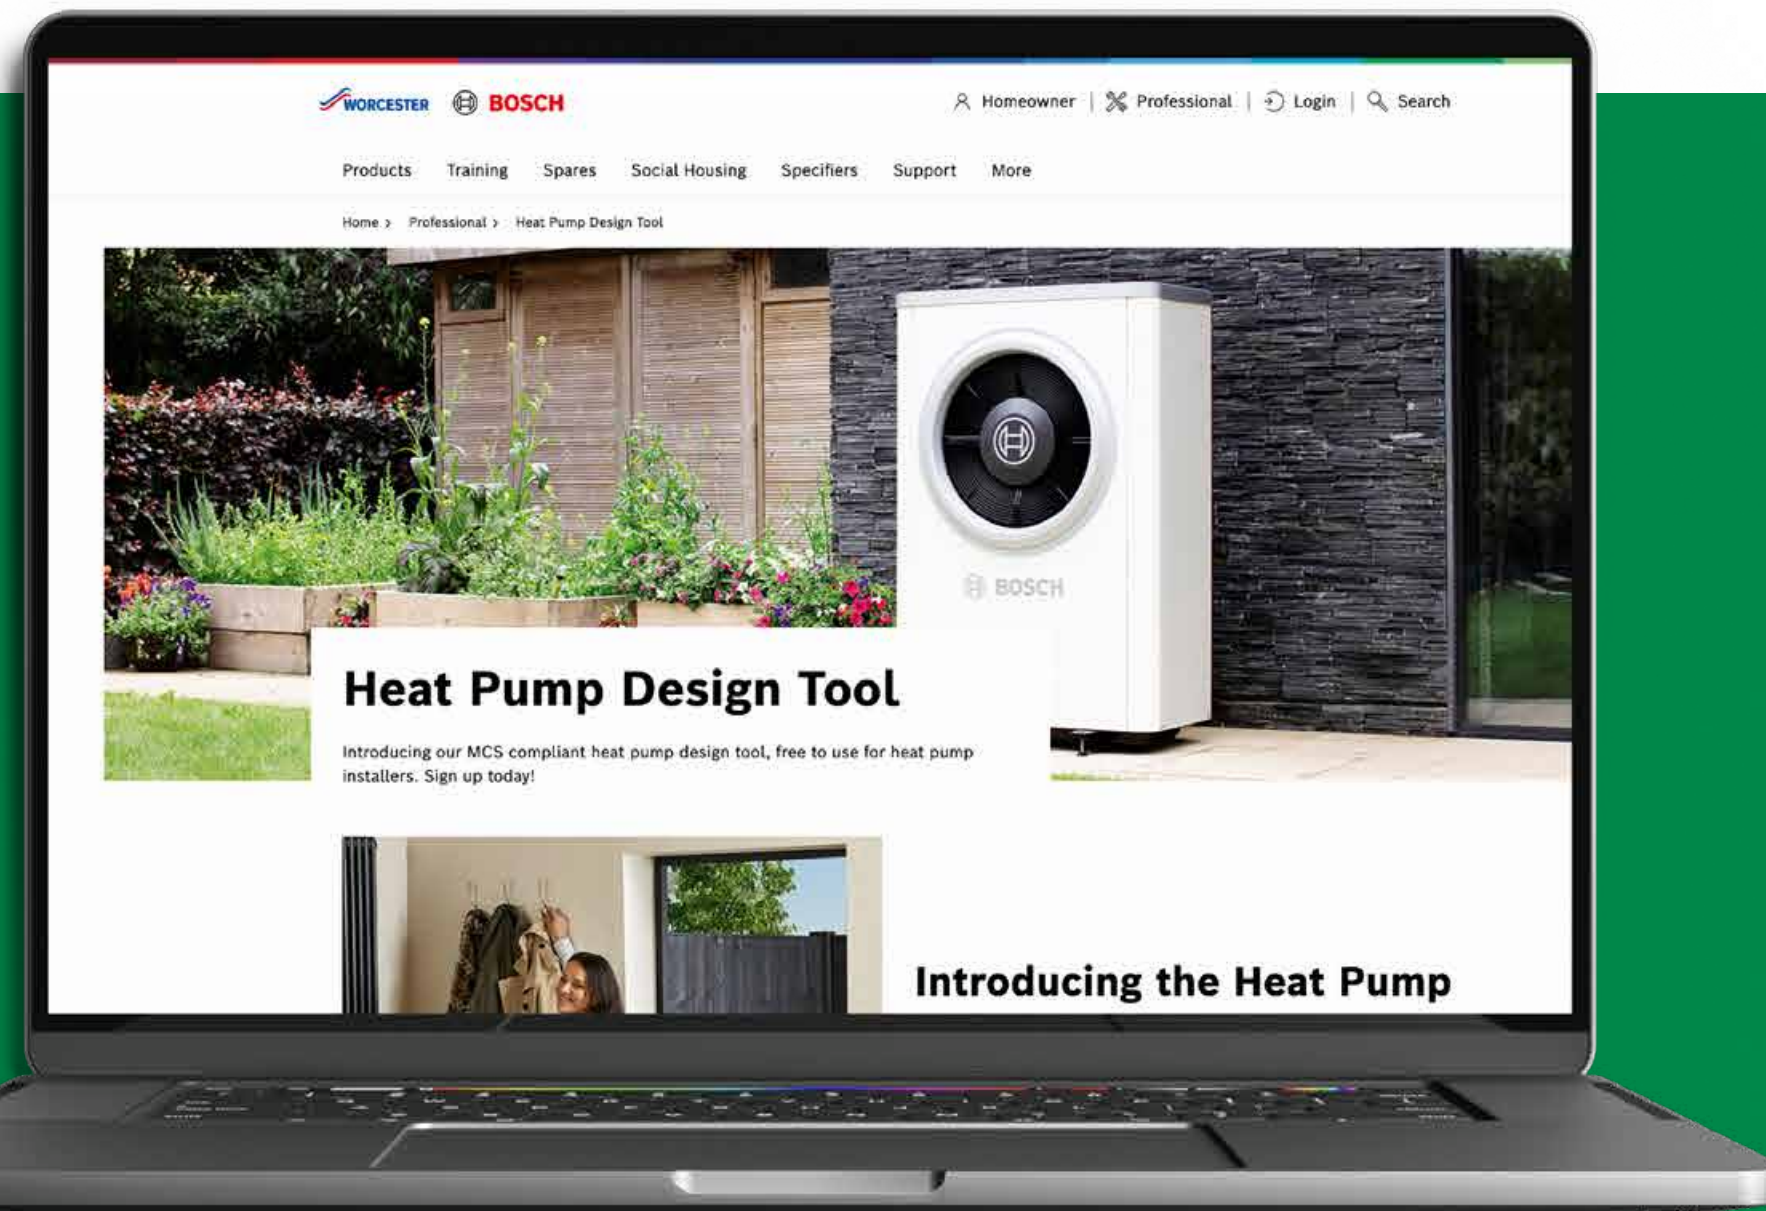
WORCESTER BOSCH

Homeowner | Professional | Login | Search

Products Training Spares Social Housing Specifiers Support More

Home › Professional › Heat Pump Design Tool

BOSCH

Heat Pump Design Tool

Introducing our MCS compliant heat pump design tool, free to use for heat pump installers. Sign up today!

Introducing the Heat Pump